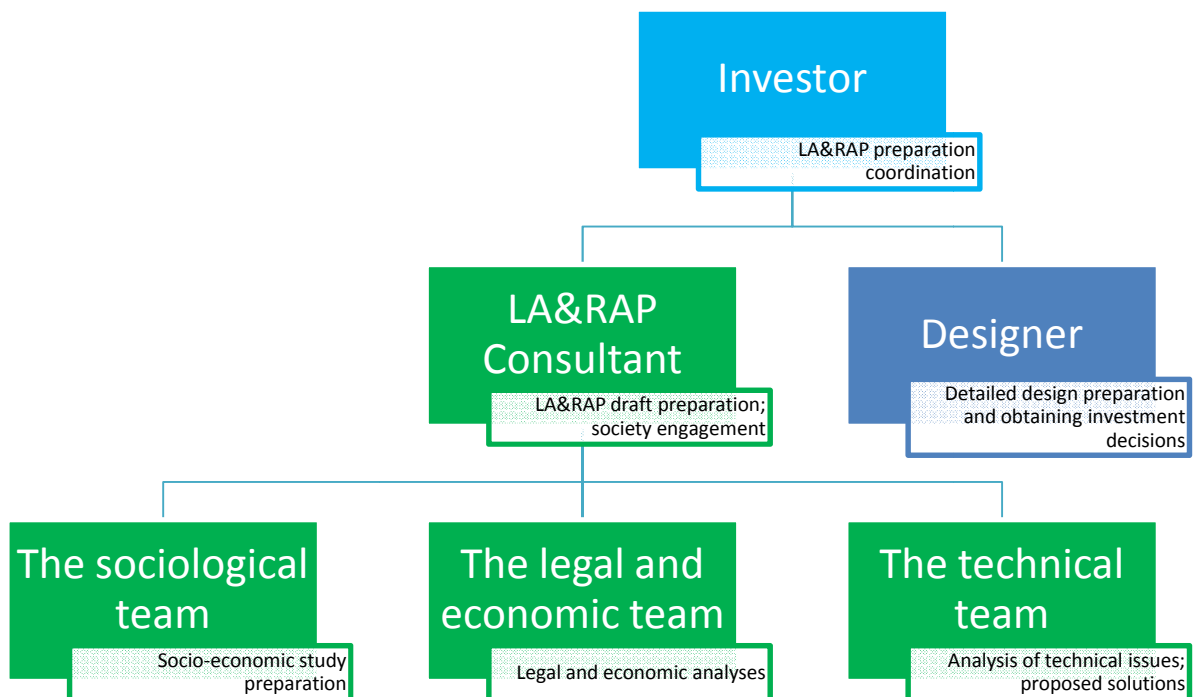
Investor

LA&RAP preparation coordination

LA&RAP Consultant

LA&RAP draft preparation; society engagement

Designer

Detailed design preparation and obtaining investment decisions

The sociological team

Socio-economic study preparation

The legal and economic team

Legal and economic analyses

The technical team

Analysis of technical issues; proposed solutions